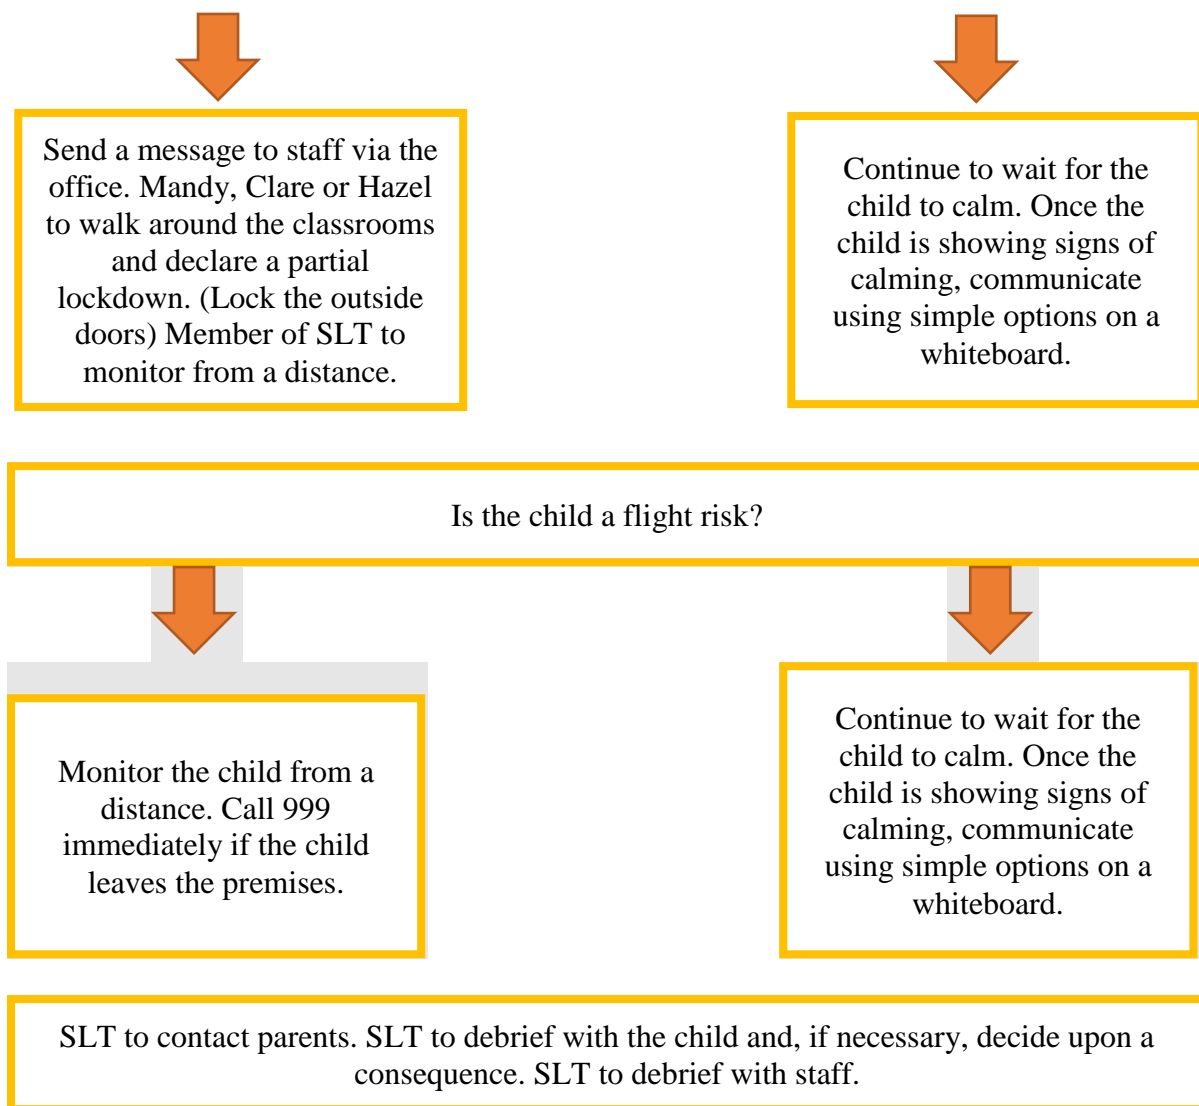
Send a message to staff via the office. Mandy, Clare or Hazel to walk around the classrooms and declare a partial lockdown. (Lock the outside doors) Member of SLT to monitor from a distance.

Continue to wait for the child to calm. Once the child is showing signs of calming, communicate using simple options on a whiteboard.

Is the child a flight risk?

Monitor the child from a distance. Call 999 immediately if the child leaves the premises.

Continue to wait for the child to calm. Once the child is showing signs of calming, communicate using simple options on a whiteboard.

SLT to contact parents. SLT to debrief with the child and, if necessary, decide upon a consequence. SLT to debrief with staff.